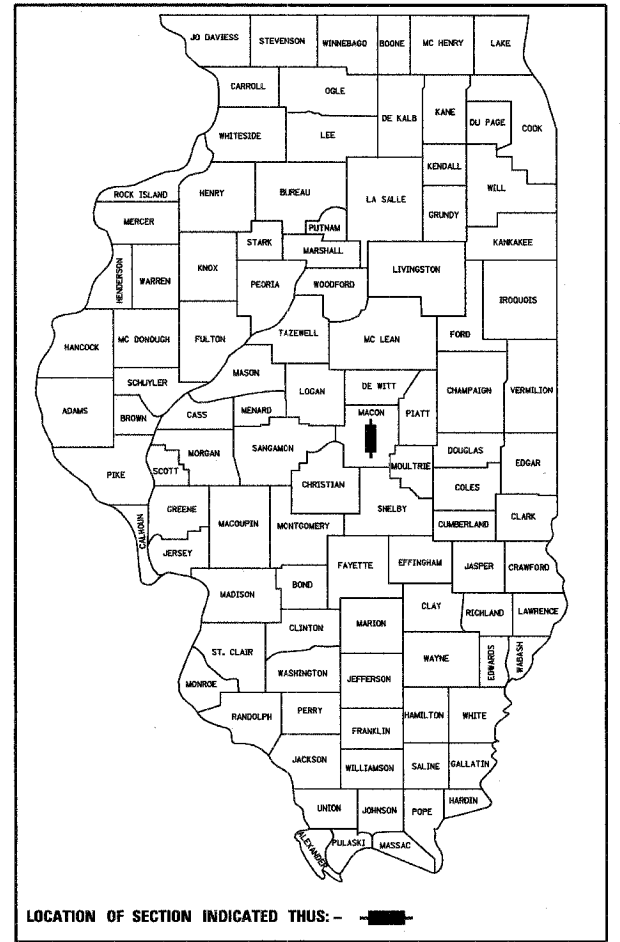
JO DAVIESS
STEVENSON
WINNEBAGO
BOONE
MC HENRY
LAKE
CARROLL
OGLE
DE KALB
KANE
DU PAGE
COOK
WHITESIDE
LEE
KENDALL
ROCK ISLAND
HENRY
BUREAU
LA SALLE
WILL
MERCER
PUTNAM
GRUNDY
STARK
MARSHALL
KANKAKEE
HENDERSON
WARREN
KNOX
PEORIA
LIVINGSTON
WOODFORD
IROQUOIS
HANCOCK
MC DONOUGH
FULTON
TAZEWELL
MC LEAN
FORD
MASON
SCHUYLER
DE WITT
CHAMPAIGN
VERMILION
ADAMS
BROWN
CASS
MENARD
LOGAN
MACON
PIATT
MORGAN
SANGAMON
DOUGLAS
SCOTT
MOULTRIE
EDGAR
PIKE
CHRISTIAN
COLES
GREENE
MACOUPIN
SHELBY
CALHOUN
MONTGOMERY
CUMBERLAND
CLARK
JERSEY
FAYETTE
EFFINGHAM
JASPER
CRAWFORD
MADISON
BOND
CLAY
RICHLAND
LAWRENCE
CLINTON
MARION
ST. CLAIR
WASHINGTON
WAYNE
EDWARDS
WABASH
MONROE
JEFFERSON
RANDOLPH
PERRY
HAMILTON
WHITE
FRANKLIN
JACKSON
SALINE
GALLATIN
WILLIAMSON
UNION
JOHNSON
POPE
HARDIN
ALEXANDER
PULASKI
MASSAC

LOCATION OF SECTION INDICATED THUS: -